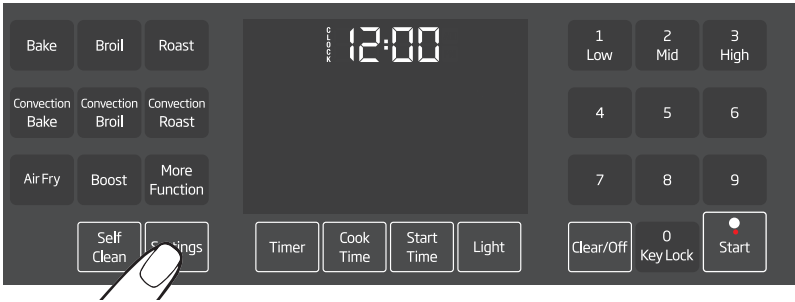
Bake
Broil
Roast
Convection Bake
Convection Broil
Convection Roast
Air Fry
Boost
More Function
Self Clean
Settings
CLOCK
12:00
Timer
Cook Time
Start Time
Light
1 Low
2 Mid
3 High
4
5
6
7
8
9
Clear/Off
0 Key Lock
Start